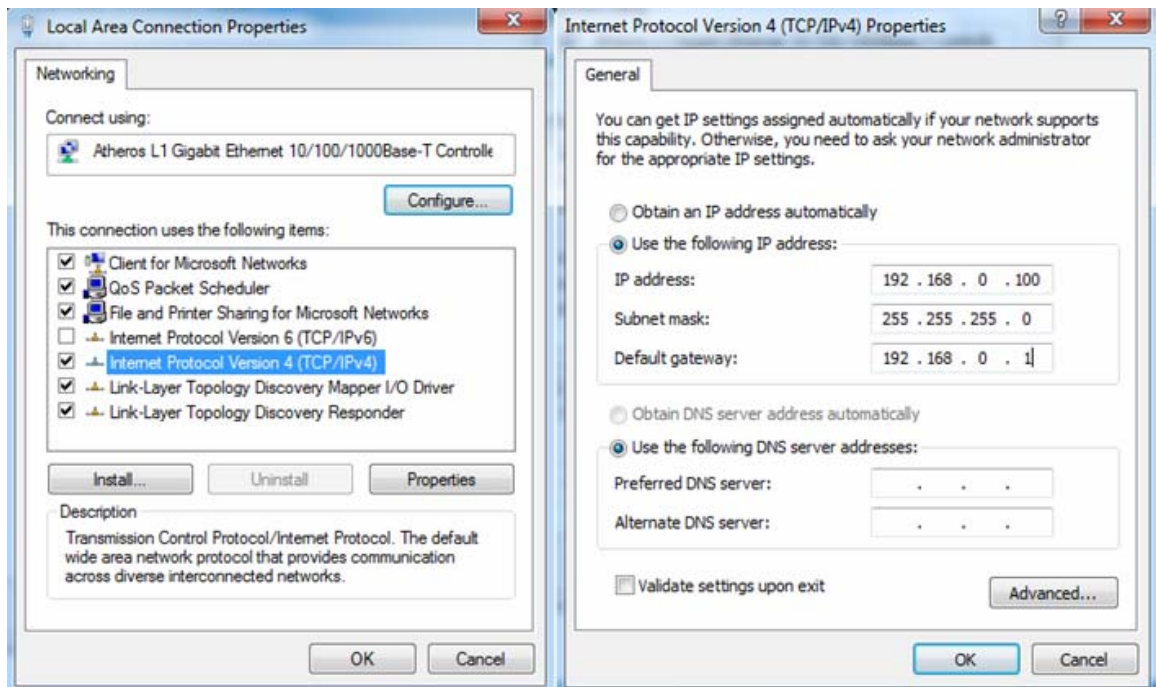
Local Area Connection Properties

Networking

Connect using:

Atheros L1 Gigabit Ethernet 10/100/1000Base-T Controlle

Configure...

This connection uses the following items:

Client for Microsoft Networks
QoS Packet Scheduler
File and Printer Sharing for Microsoft Networks
Internet Protocol Version 6 (TCP/IPv6)
Internet Protocol Version 4 (TCP/IPv4)
Link-Layer Topology Discovery Mapper I/O Driver
Link-Layer Topology Discovery Responder

Install... Uninstall Properties

Description

Transmission Control Protocol/Internet Protocol. The default wide area network protocol that provides communication across diverse interconnected networks.

OK Cancel

Internet Protocol Version 4 (TCP/IPv4) Properties

General

You can get IP settings assigned automatically if your network supports this capability. Otherwise, you need to ask your network administrator for the appropriate IP settings.

Obtain an IP address automatically

Use the following IP address:

IP address: 192 . 168 . 0 . 100

Subnet mask: 255 . 255 . 255 . 0

Default gateway: 192 . 168 . 0 . 1

Obtain DNS server address automatically

Use the following DNS server addresses:

Preferred DNS server: . . .

Alternate DNS server: . . .

Validate settings upon exit

Advanced...

OK Cancel